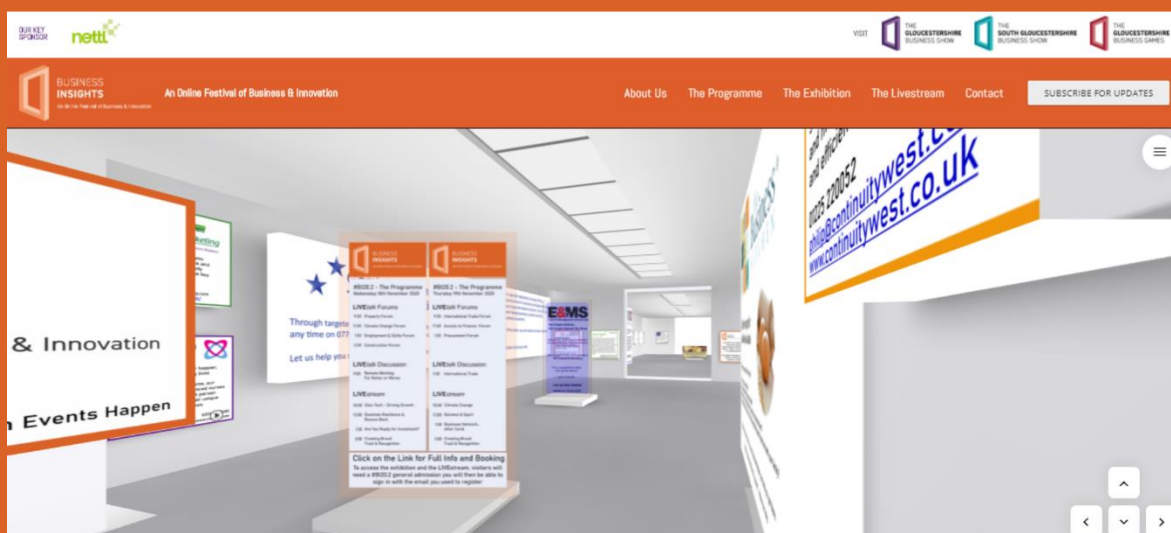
OUR KEY SPONSOR nettl

VISIT THE GLOUCESTERSHIRE BUSINESS SHOW THE SOUTH GLOUCESTERSHIRE BUSINESS SHOW THE GLOUCESTERSHIRE BUSINESS GAMES

BUSINESS INSIGHTS An Online Festival of Business & Innovation

An Online Festival of Business & Innovation

About Us The Programme The Exhibition The Livestream Contact SUBSCRIBE FOR UPDATES

& Innovation

n Events Happen

Through target any time on 07

Let us help you

#BI20.2 - The Programme

LIVEtalk Forums

LIVEtalk Discussion

LIVEstream

#BI20.2 - The Programme

LIVEtalk Forums

LIVEtalk Discussion

LIVEstream

Click on the Link for Full Info and Booking

To access the exhibition and the LIVEstream, visitors will need a #BI20.2 general admission you will then be able to sign in with the email you used to register

E&MS

01275 220052

philip@continuitywest.co.uk

www.continuitywest.co.uk